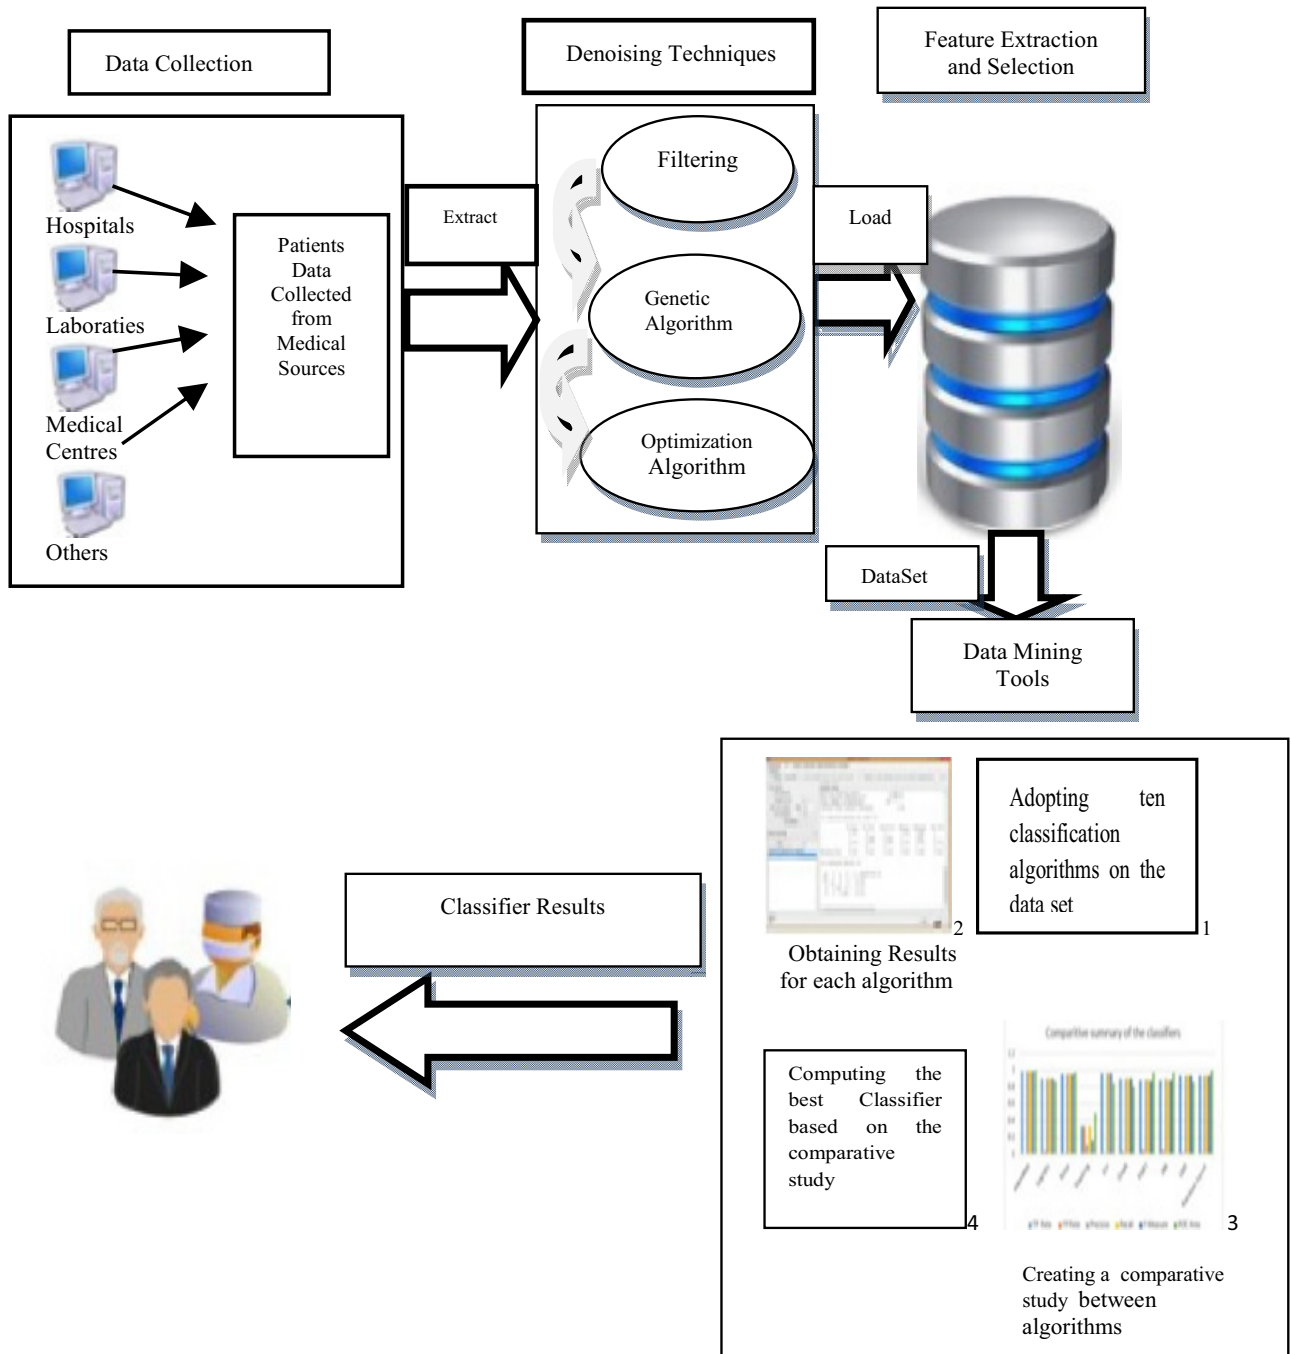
Data Collection

Denoising Techniques

Feature Extraction and Selection

Hospitals

Laboraties

Medical Centres

Others

Patients Data Collected from Medical Sources

Extract

Filtering

Genetic Algorithm

Optimization Algorithm

Load

DataSet

Data Mining Tools

Adopting ten classification algorithms on the data set

1

2

Obtaining Results for each algorithm

Classifier Results

Computing the best Classifier based on the comparative study

4

Comparitive summary of the classifiers

3

Creating a comparative study between algorithms